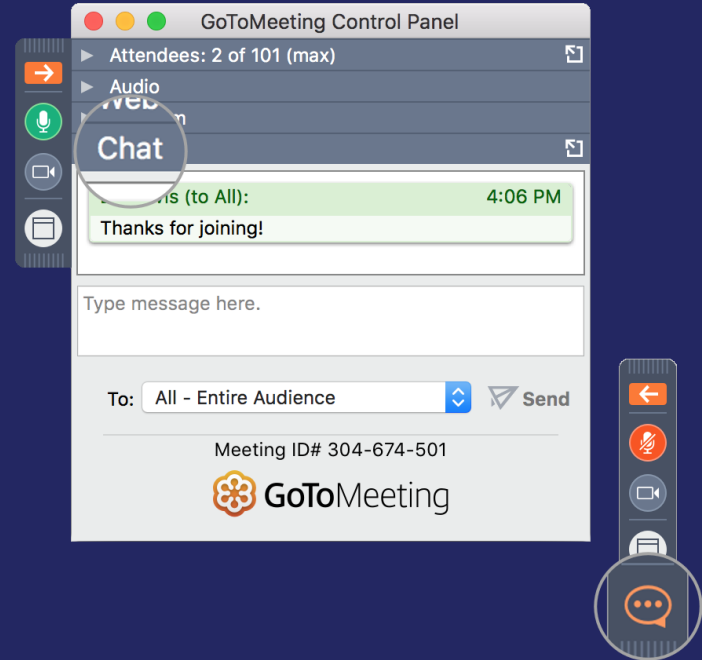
GoToMeeting Control Panel

Attendees: 2 of 101 (max)

Audio

Web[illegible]m

Chat

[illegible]s (to All): 4:06 PM

Thanks for joining!

Type message here.

To: All - Entire Audience

Send

Meeting ID# 304-674-501

GoToMeeting